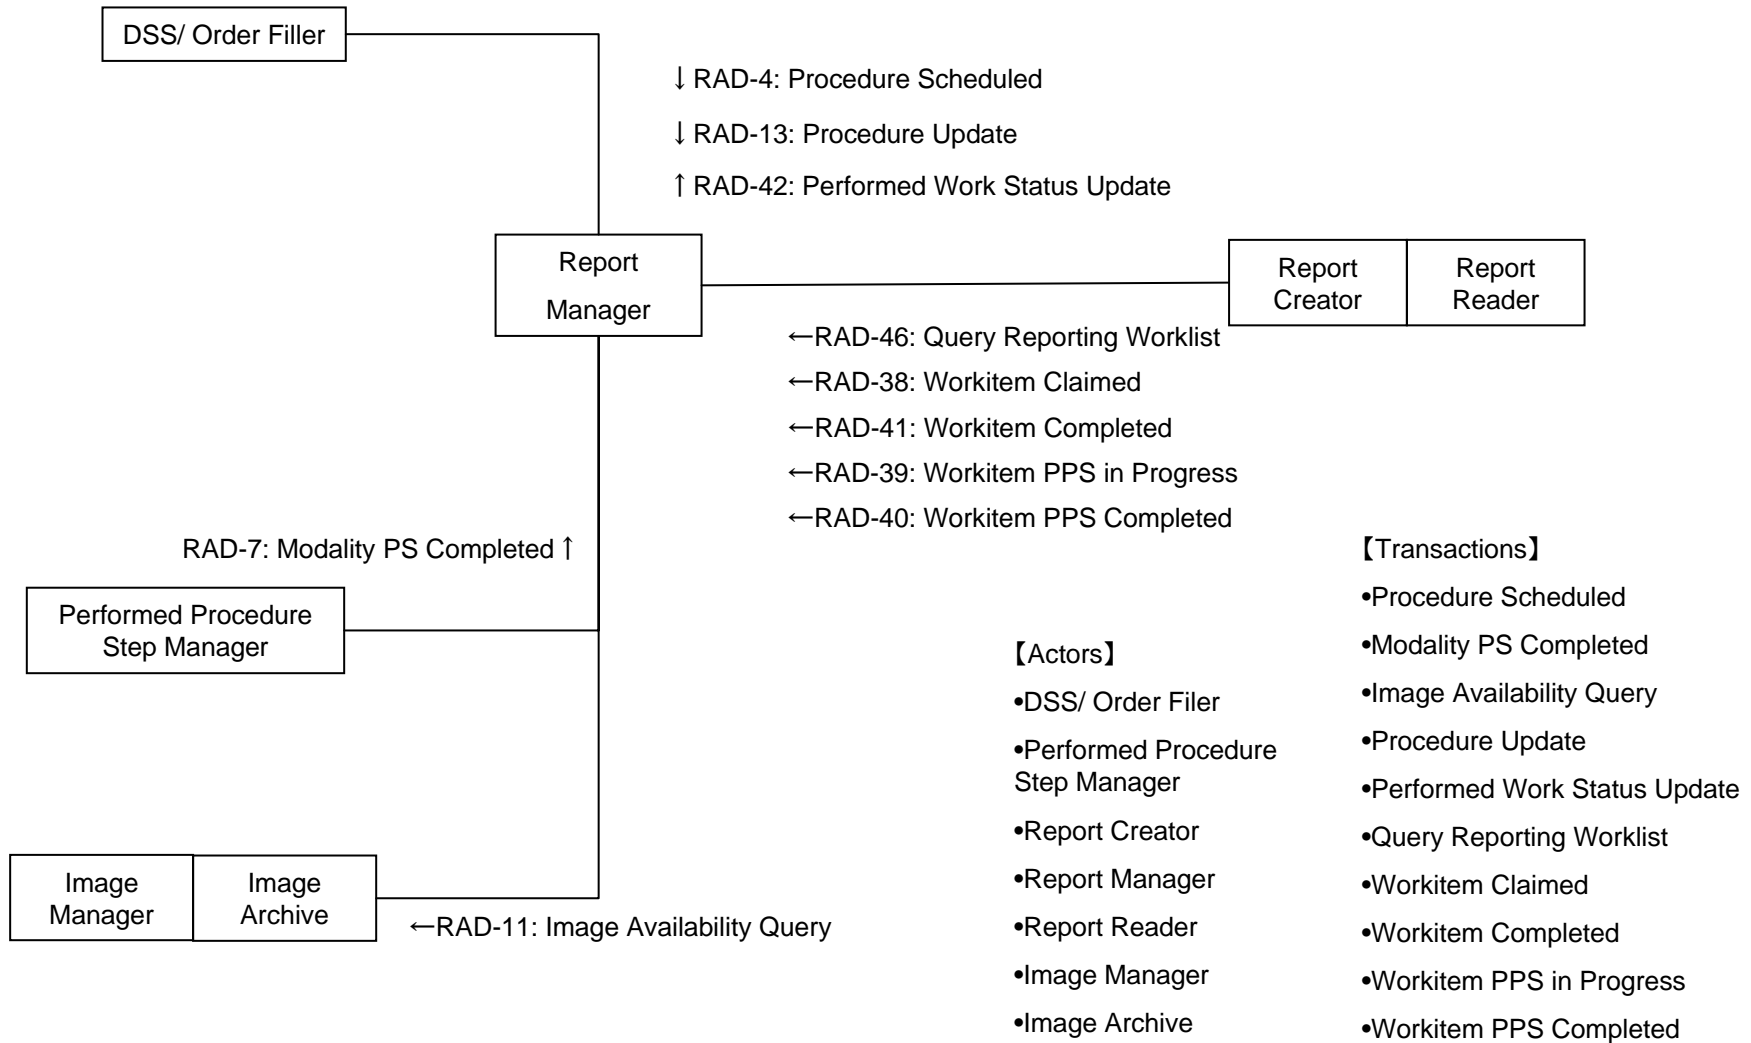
DSS/ Order Filler

↓RAD-4: Procedure Scheduled

↓RAD-13: Procedure Update

↑RAD-42: Performed Work Status Update

Report Manager

Report Creator

Report Reader

←RAD-46: Query Reporting Worklist

←RAD-38: Workitem Claimed

←RAD-41: Workitem Completed

←RAD-39: Workitem PPS in Progress

←RAD-40: Workitem PPS Completed

RAD-7: Modality PS Completed↑

Performed Procedure Step Manager

Image Manager

Image Archive

←RAD-11: Image Availability Query

【Actors】

•DSS/ Order Filer

•Performed Procedure Step Manager

•Report Creator

•Report Manager

•Report Reader

•Image Manager

•Image Archive

【Transactions】

•Procedure Scheduled

•Modality PS Completed

•Image Availability Query

•Procedure Update

•Performed Work Status Update

•Query Reporting Worklist

•Workitem Claimed

•Workitem Completed

•Workitem PPS in Progress

•Workitem PPS Completed